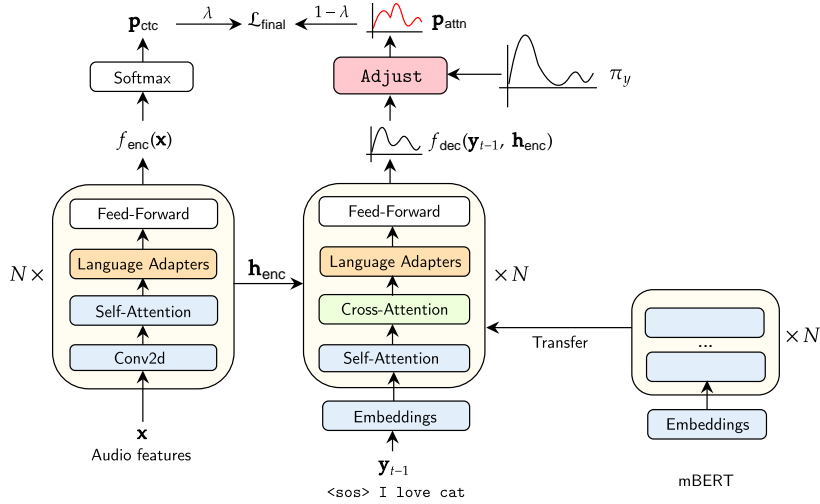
$\mathbf{p}_{\text{ctc}}$ $\lambda$ $\mathcal{L}_{\text{final}}$ $1-\lambda$ $\mathbf{p}_{\text{attn}}$

Softmax

Adjust

$\pi_y$

$f_{\text{enc}}(\mathbf{x})$

$f_{\text{dec}}(\mathbf{y}_{t-1}, \mathbf{h}_{\text{enc}})$

$N\times$

Feed-Forward

Language Adapters

Self-Attention

Conv2d

$\mathbf{x}$
Audio features

$\mathbf{h}_{\text{enc}}$

Feed-Forward

Language Adapters

Cross-Attention

Self-Attention

Embeddings

$\times N$

$\mathbf{y}_{t-1}$
<sos> I love cat

Transfer

...

$\times N$

Embeddings

mBERT